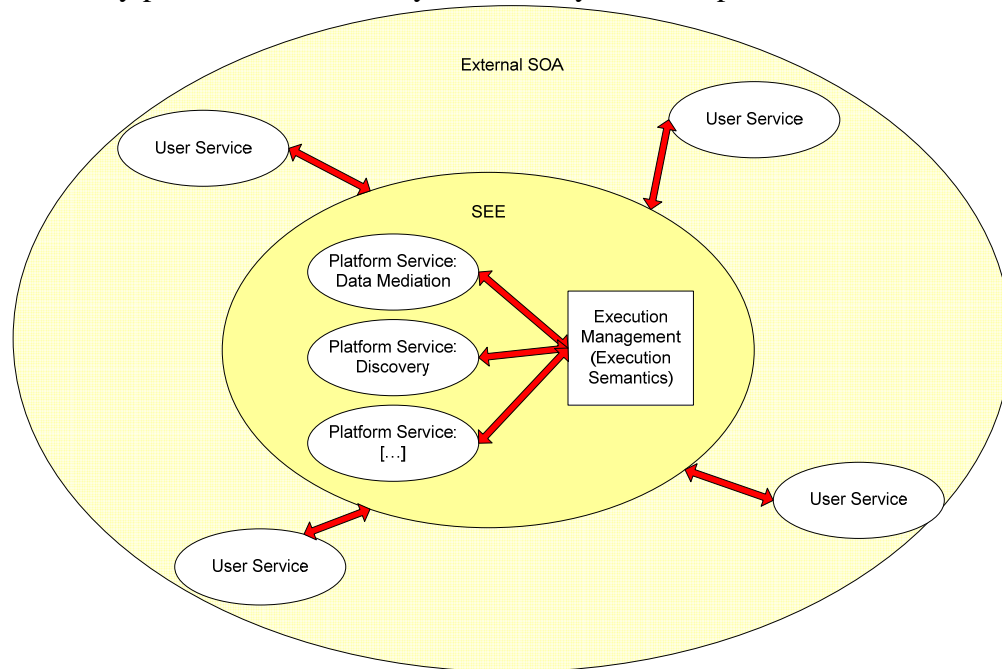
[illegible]

External SOA

User Service

User Service

SEE

Platform Service: Data Mediation

Platform Service: Discovery

Platform Service: […]

Execution Management (Execution Semantics)

User Service

User Service